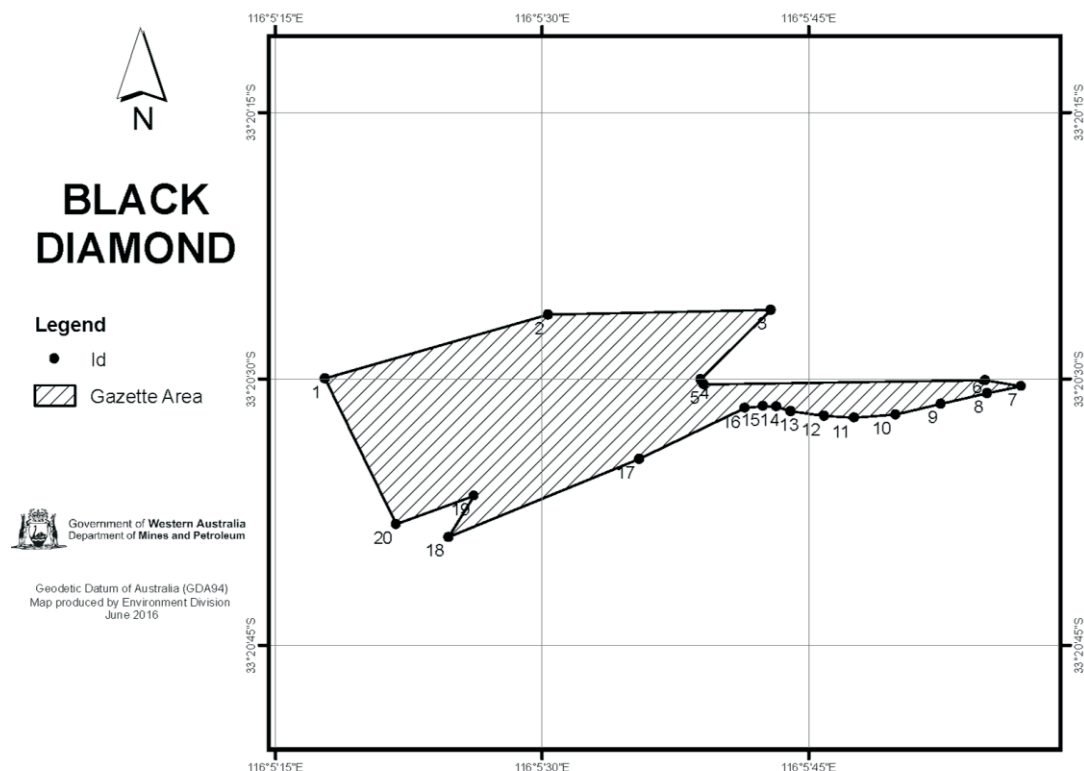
116°5'15"E
116°5'30"E
116°5'45"E

N

BLACK DIAMOND

Legend
Id
Gazette Area

33°20'15"S
33°20'30"S
33°20'45"S

33°20'15"S
33°20'30"S
33°20'45"S

1
2
3
5
4
6
7
8
9
10
11
12
13
14
15
16
17
18
19
20

Government of Western Australia
Department of Mines and Petroleum

Geodetic Datum of Australia (GDA94)
Map produced by Environment Division
June 2016

116°5'15"E
116°5'30"E
116°5'45"E